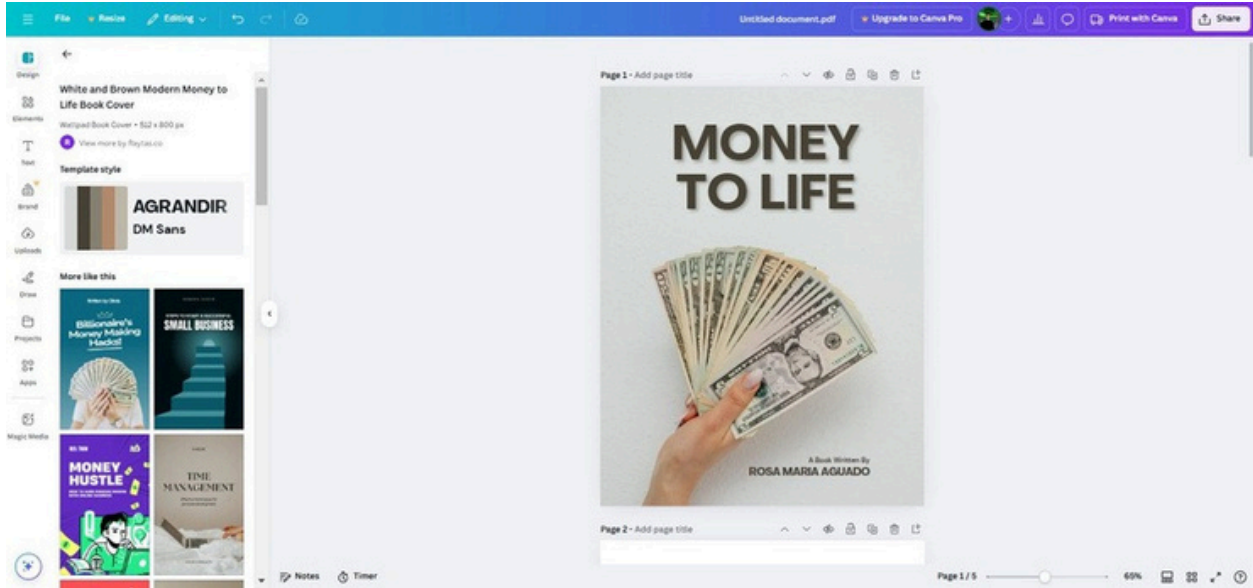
File Resize Editing

Untitled document.pdf Upgrade to Canva Pro Print with Canva Share

Design
Elements
Text
Brand
Uploads
Draw
Projects
Apps
Magic Media

White and Brown Modern Money to Life Book Cover

Wattpad Book Cover • 512 x 800 px

View more by flaytas.co

Template style

AGRANDIR
DM Sans

More like this

Written by Olivia
Billionaire's Money Making Hacks!

SMALL BUSINESS

MONEY HUSTLE

TIME MANAGEMENT

Page 1 - Add page title

MONEY TO LIFE

A Book Written By
ROSA MARIA AGUADO

Page 2 - Add page title

Notes Timer

Page 1 / 5 65%